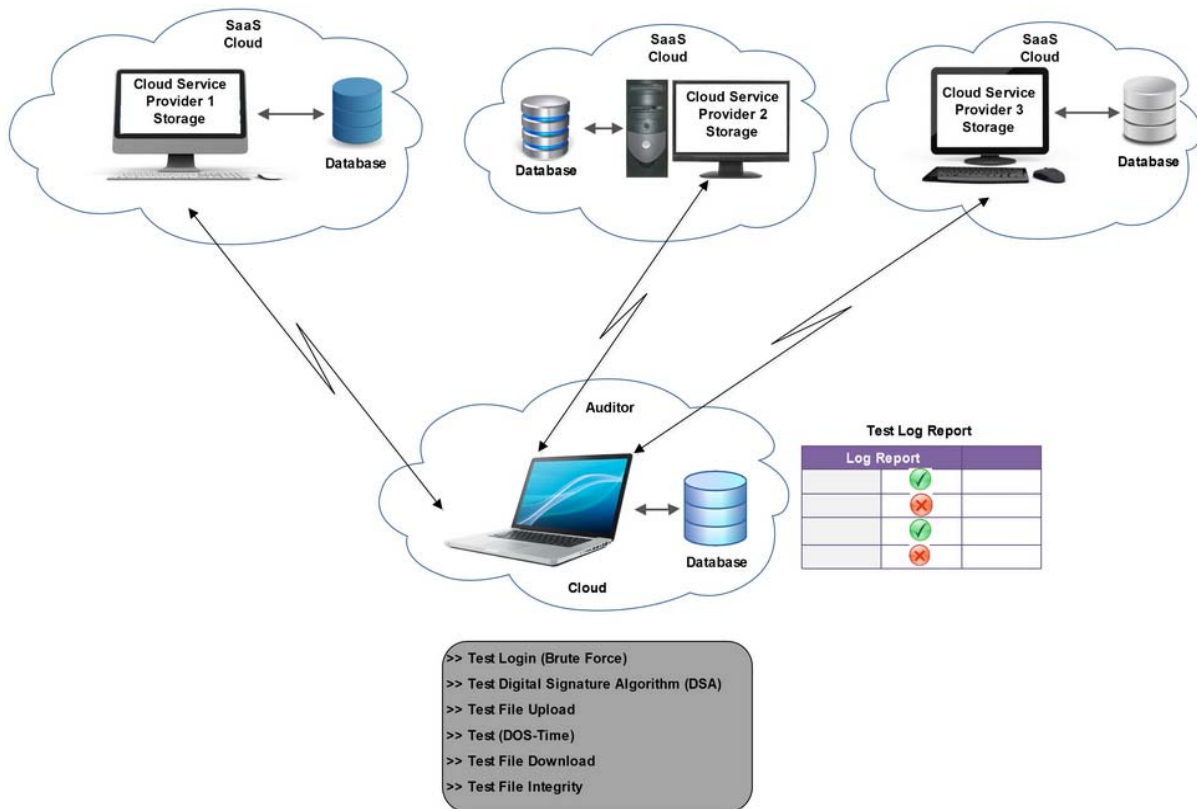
SaaS Cloud

Cloud Service Provider 1 Storage

Database

SaaS Cloud

Database

Cloud Service Provider 2 Storage

SaaS Cloud

Cloud Service Provider 3 Storage

Database

Auditor

Database

Cloud

Test Log Report

| Log Report | | |
|---|---|---|
| | ✓ | |
| | ✗ | |
| | ✓ | |
| | ✗ | |

>> Test Login (Brute Force)
>> Test Digital Signature Algorithm (DSA)
>> Test File Upload
>> Test (DOS-Time)
>> Test File Download
>> Test File Integrity